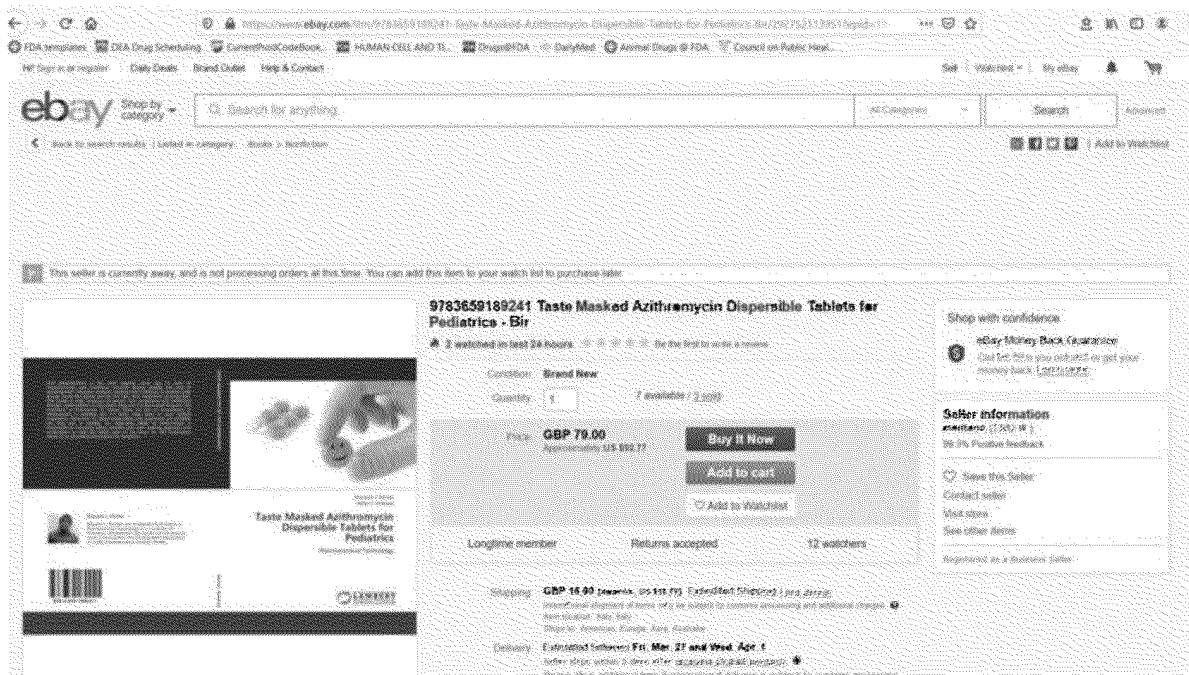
https://www.ebay.com/itm/9783659189241-Taste-Masked-Azithromycin-Dispersible-Tablets-for-Pediatrics-Bir/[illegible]

FDA templates DEA Drug Scheduling CurrentProdCodeBook HUMAN CELL AND TI... Drugs@FDA DailyMed Animal Drugs @ FDA Council on Public Heal...

Hi! Sign in or register Daily Deals Brand Outlet Help & Contact

Sell Watchlist My eBay

ebay Shop by category

Search for anything

All Categories

Search

Advanced

Back to search results | Listed in category: Books > Nonfiction

Add to Watchlist

This seller is currently away, and is not processing orders at this time. You can add this item to your watch list to purchase later.

Taste Masked Azithromycin Dispersible Tablets for Pediatrics

LAMBERT

9783659189241 Taste Masked Azithromycin Dispersible Tablets for Pediatrics - Bir

2 watched in last 24 hours Be the first to write a review

Condition: Brand New

Quantity: 1 7 available / 3 sold

Price: GBP 79.00 Approximately US $92.77

Buy It Now

Add to cart

Add to Watchlist

Longtime member Returns accepted 12 watchers

Shipping: GBP 16.00 (approx. US $18.79) Expedited Shipping | See details

International shipment of items may be subject to customs processing and additional charges.

Item location: Italy, Italy

Ships to: Americas, Europe, Asia, Australia

Delivery: Estimated between Fri. Mar. 27 and Wed. Apr. 1

Seller ships within 3 days after receiving cleared payment.

Shop with confidence

eBay Money Back Guarantee

Get the item you ordered or get your money back. Learn more

Seller information

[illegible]

99.3% Positive feedback

Save this Seller

Contact seller

Visit store

See other items

Registered as a Business Seller